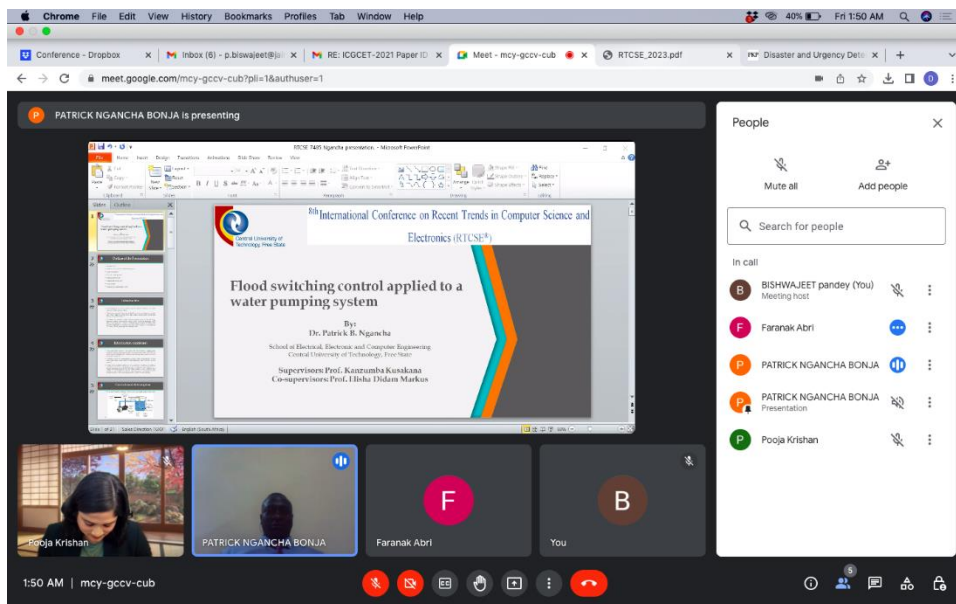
Chrome File Edit View History Bookmarks Profiles Tab Window Help

40% Fri 1:50 AM

Conference - Dropbox

Inbox (6) - p.biswajeet@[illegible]

RE: ICGCET-2021 Paper ID

Meet - mcy-gccv-cub

RTCSE_2023.pdf

Disaster and Urgency Dete

meet.google.com/mcy-gccv-cub?pli=1&authuser=1

PATRICK NGANCHA BONJA is presenting

RTCSE 7485 Ngancha presentation - Microsoft PowerPoint

8th International Conference on Recent Trends in Computer Science and Electronics (RTCSE8)

Central University of Technology, Free State

Flood switching control applied to a water pumping system

By:
Dr. Patrick B. Ngancha

School of Electrical, Electronic and Computer Engineering
Central University of Technology, Free State

Supervisors: Prof. Kanzumba Kusakana
Co-supervisors: Prof. Hlisha Didam Markus

People

Mute all

Add people

Search for people

In call

BISHWAJEET pandey (You)
Meeting host

Faranak Abri

PATRICK NGANCHA BONJA

PATRICK NGANCHA BONJA
Presentation

Pooja Krishan

Pooja Krishan

PATRICK NGANCHA BONJA

F

Faranak Abri

B

You

1:50 AM | mcy-gccv-cub

5